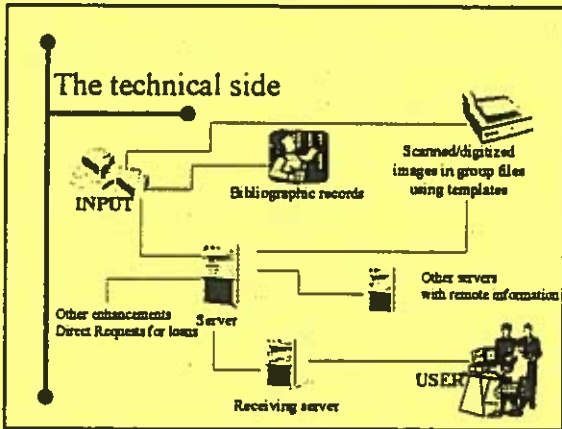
The technical side

INPUT

Bibliographic records

Scanned/digitized images in group files using templates

Other servers with remote information

Other enhancements
Direct Requests for loans

Server

USER

Receiving server